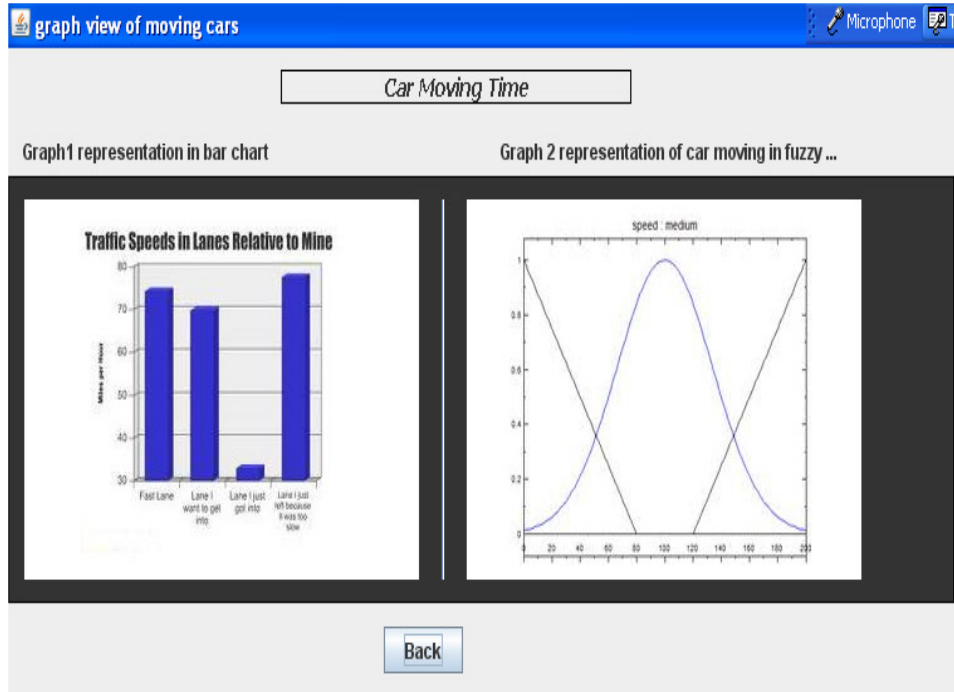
graph view of moving cars

Microphone

Car Moving Time

Graph1 representation in bar chart

Graph 2 representation of car moving in fuzzy ...

Traffic Speeds in Lanes Relative to Mine

Miles per Hour

80
70
60
50
40
30

Fast Lane
Lane I want to get into
Lane I just got into
Lane I just left because it was too slow

speed : medium

1
0.8
0.6
0.4
0.2
0

0 20 40 60 80 100 120 140 160 180 200

Back